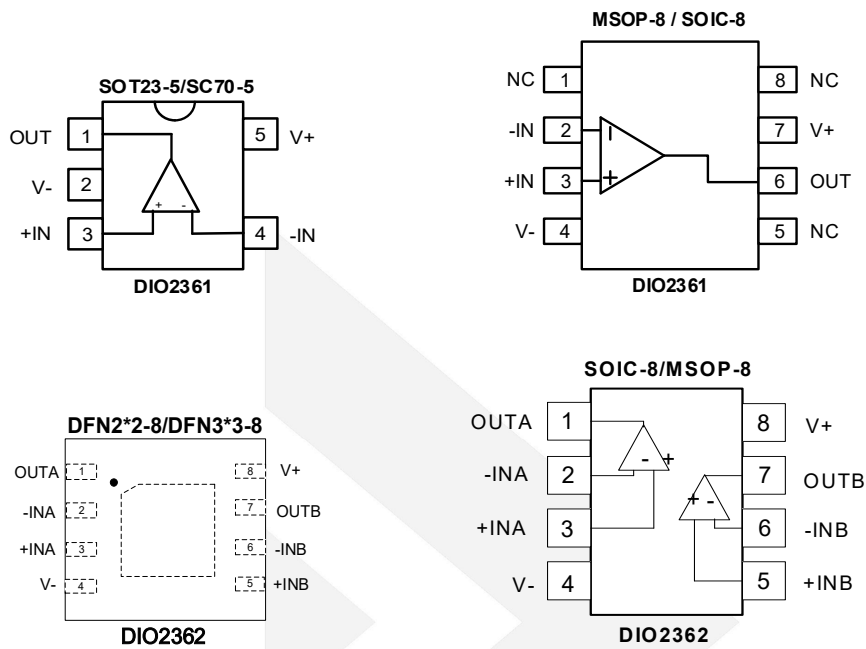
SOT23-5/SC70-5

OUT 1
V- 2
+IN 3
5 V+
4 -IN

DIO2361

MSOP-8 / SOIC-8

NC 1
-IN 2
+IN 3
V- 4
8 NC
7 V+
6 OUT
5 NC

DIO2361

DFN2*2-8/DFN3*3-8

OUTA 1
-INA 2
+INA 3
V- 4
8 V+
7 OUTB
6 -INB
5 +INB

DIO2362

SOIC-8/MSOP-8

OUTA 1
-INA 2
+INA 3
V- 4
8 V+
7 OUTB
6 -INB
5 +INB

DIO2362